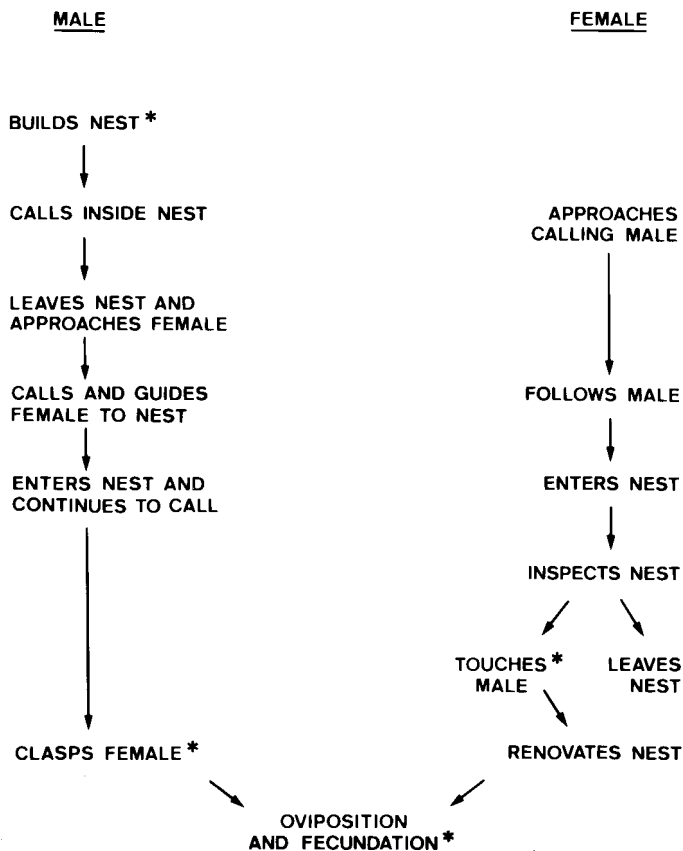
MALE

FEMALE

BUILDS NEST *

CALLS INSIDE NEST

APPROACHES CALLING MALE

LEAVES NEST AND APPROACHES FEMALE

CALLS AND GUIDES FEMALE TO NEST

FOLLOWS MALE

ENTERS NEST AND CONTINUES TO CALL

ENTERS NEST

INSPECTS NEST

TOUCHES * MALE

LEAVES NEST

CLASPS FEMALE *

RENOVATES NEST

OVIPOSITION AND FECUNDATION *